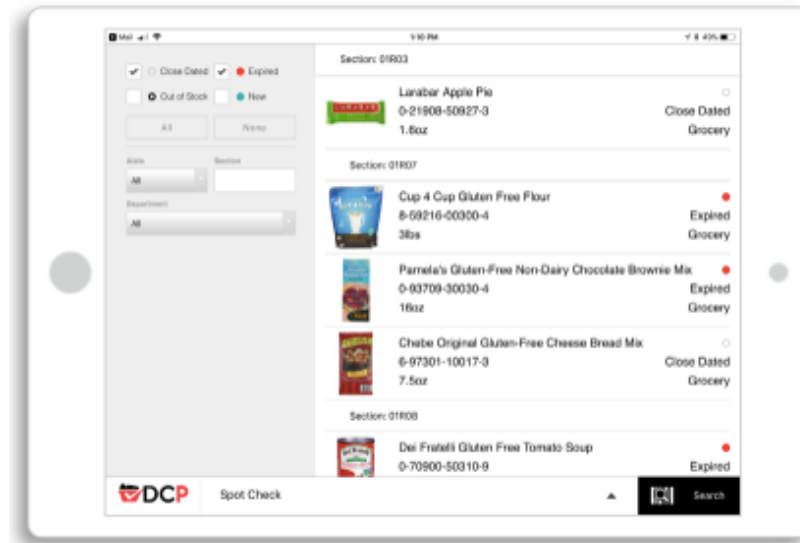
Mail 1:10 PM 40%

Close Dated
Expired
Out of Stock
New

All
None

Aisle
All
Section

Department
All

Section: 01R03

Larabar Apple Pie
0-21908-50927-3
1.6oz
Close Dated
Grocery

Section: 01R07

Cup 4 Cup Gluten Free Flour
8-59216-00300-4
3lbs
Expired
Grocery

Pamela's Gluten-Free Non-Dairy Chocolate Brownie Mix
0-93709-30030-4
16oz
Expired
Grocery

Chebe Original Gluten-Free Cheese Bread Mix
6-97301-10017-3
7.5oz
Close Dated
Grocery

Section: 01R08

Dei Fratelli Gluten Free Tomato Soup
0-70900-50310-9
Expired

DCP
Spot Check
Search